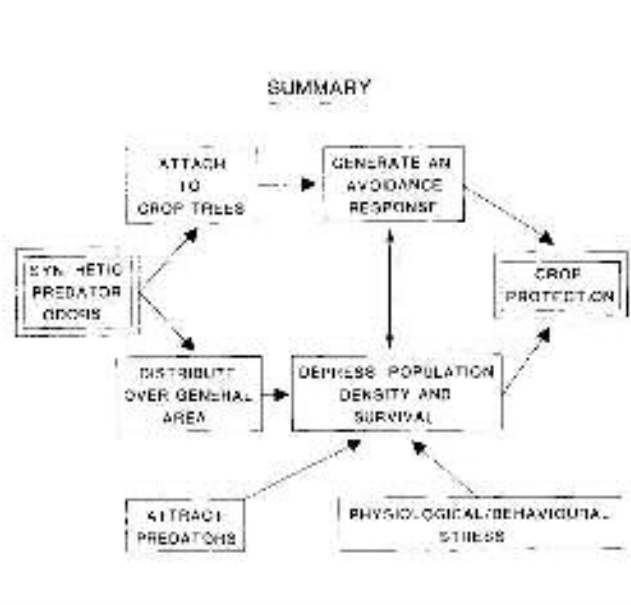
SUMMARY

SYNTHETIC PREDATOR ODORS

ATTACH TO CROP TREES

GENERATE AN AVOIDANCE RESPONSE

CROP PROTECTION

DISTRIBUTE OVER GENERAL AREA

DEPRESS POPULATION DENSITY AND SURVIVAL

ATTRACT PREDATORS

PHYSIOLOGICAL/BEHAVIOURAL STRESS